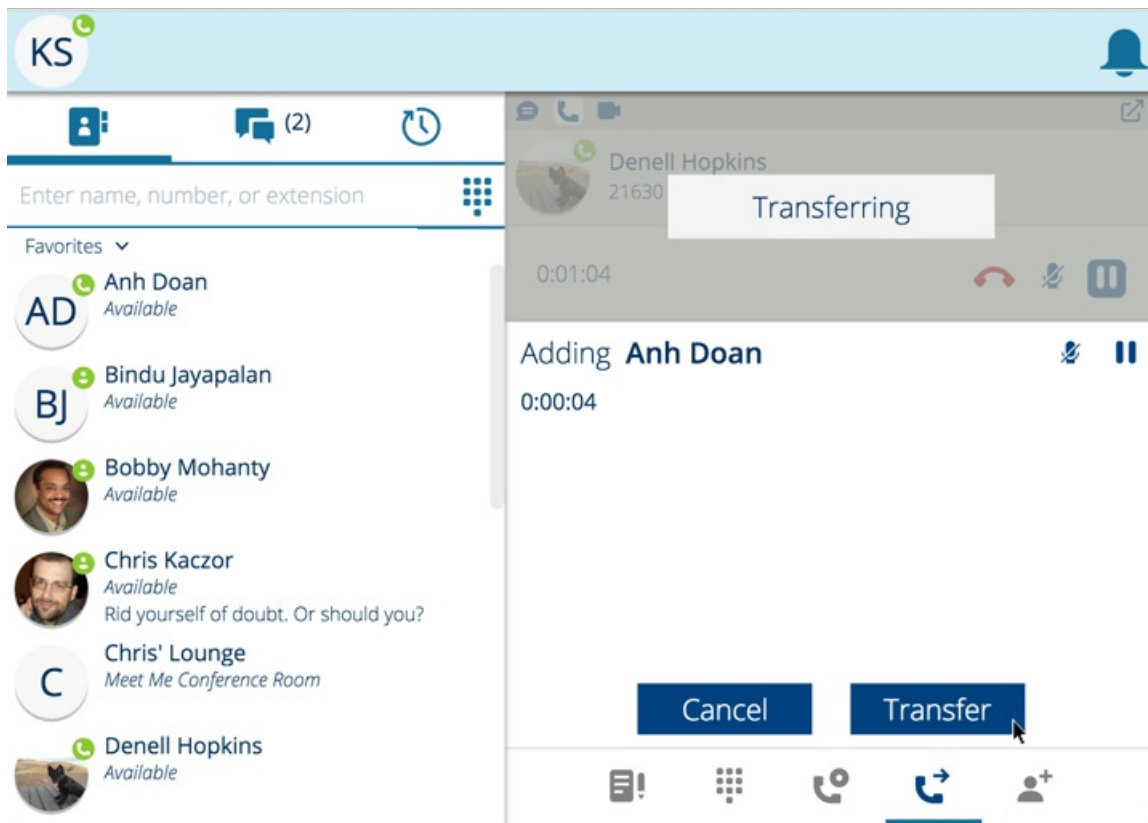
KS

(2)

Enter name, number, or extension

Favorites

AD Anh Doan
Available

BJ Bindu Jayapalan
Available

Bobby Mohanty
Available

Chris Kaczor
Available
Rid yourself of doubt. Or should you?

C Chris' Lounge
Meet Me Conference Room

Denell Hopkins
Available

Denell Hopkins
21630

Transferring

0:01:04

Adding **Anh Doan**

0:00:04

Cancel

Transfer